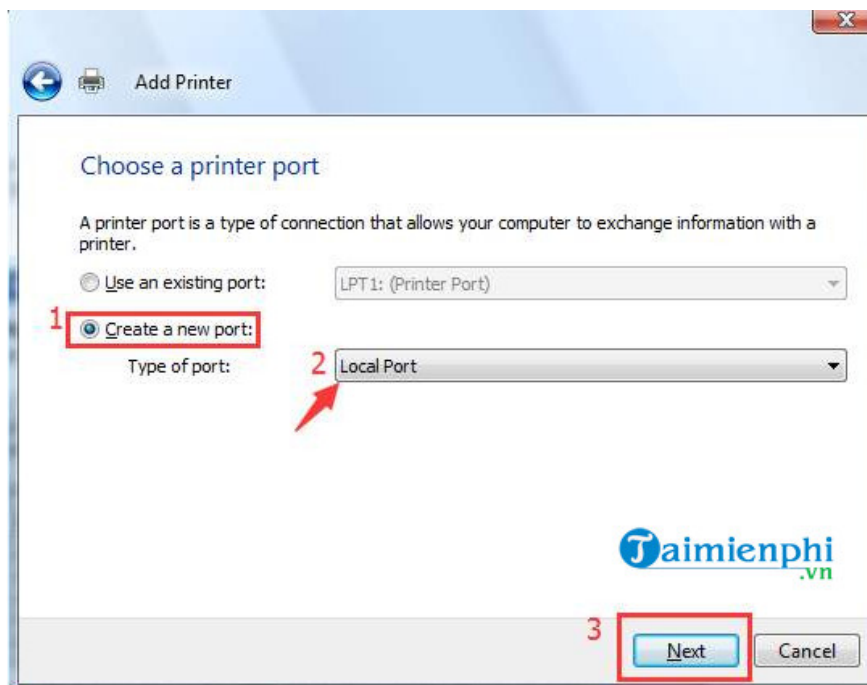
Add Printer

Choose a printer port

A printer port is a type of connection that allows your computer to exchange information with a printer.

Use an existing port: LPT1: (Printer Port)

1 Create a new port:

Type of port: 2 Local Port

Taimienphi.vn

3 Next Cancel